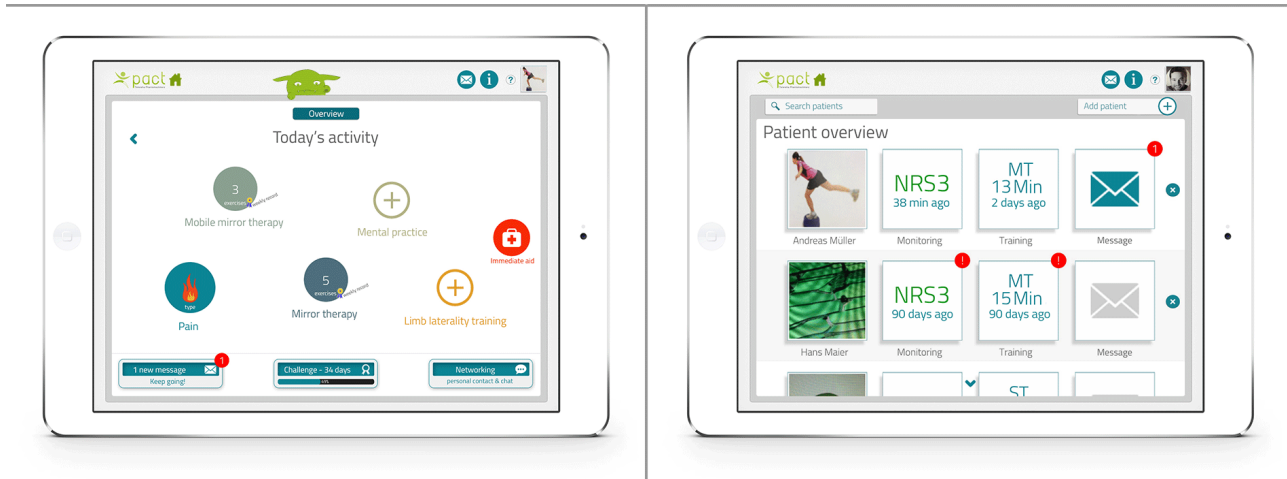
pact

?

Overview

Today's activity

3
exercises
weekly record

Mobile mirror therapy

Mental practice

Immediate aid

type

Pain

5
exercises
weekly record

Mirror therapy

Limb laterality training

1 new message
Keep going!
1

Challenge - 34 days
43%

Networking
personal contact & chat

pact

?

Search patients

Add patient

Patient overview

Andreas Müller

NRS3
38 min ago
Monitoring

MT
13 Min
2 days ago
Training

1
Message

Hans Maier

!
NRS3
90 days ago
Monitoring

!
MT
15 Min
90 days ago
Training

Message

ST